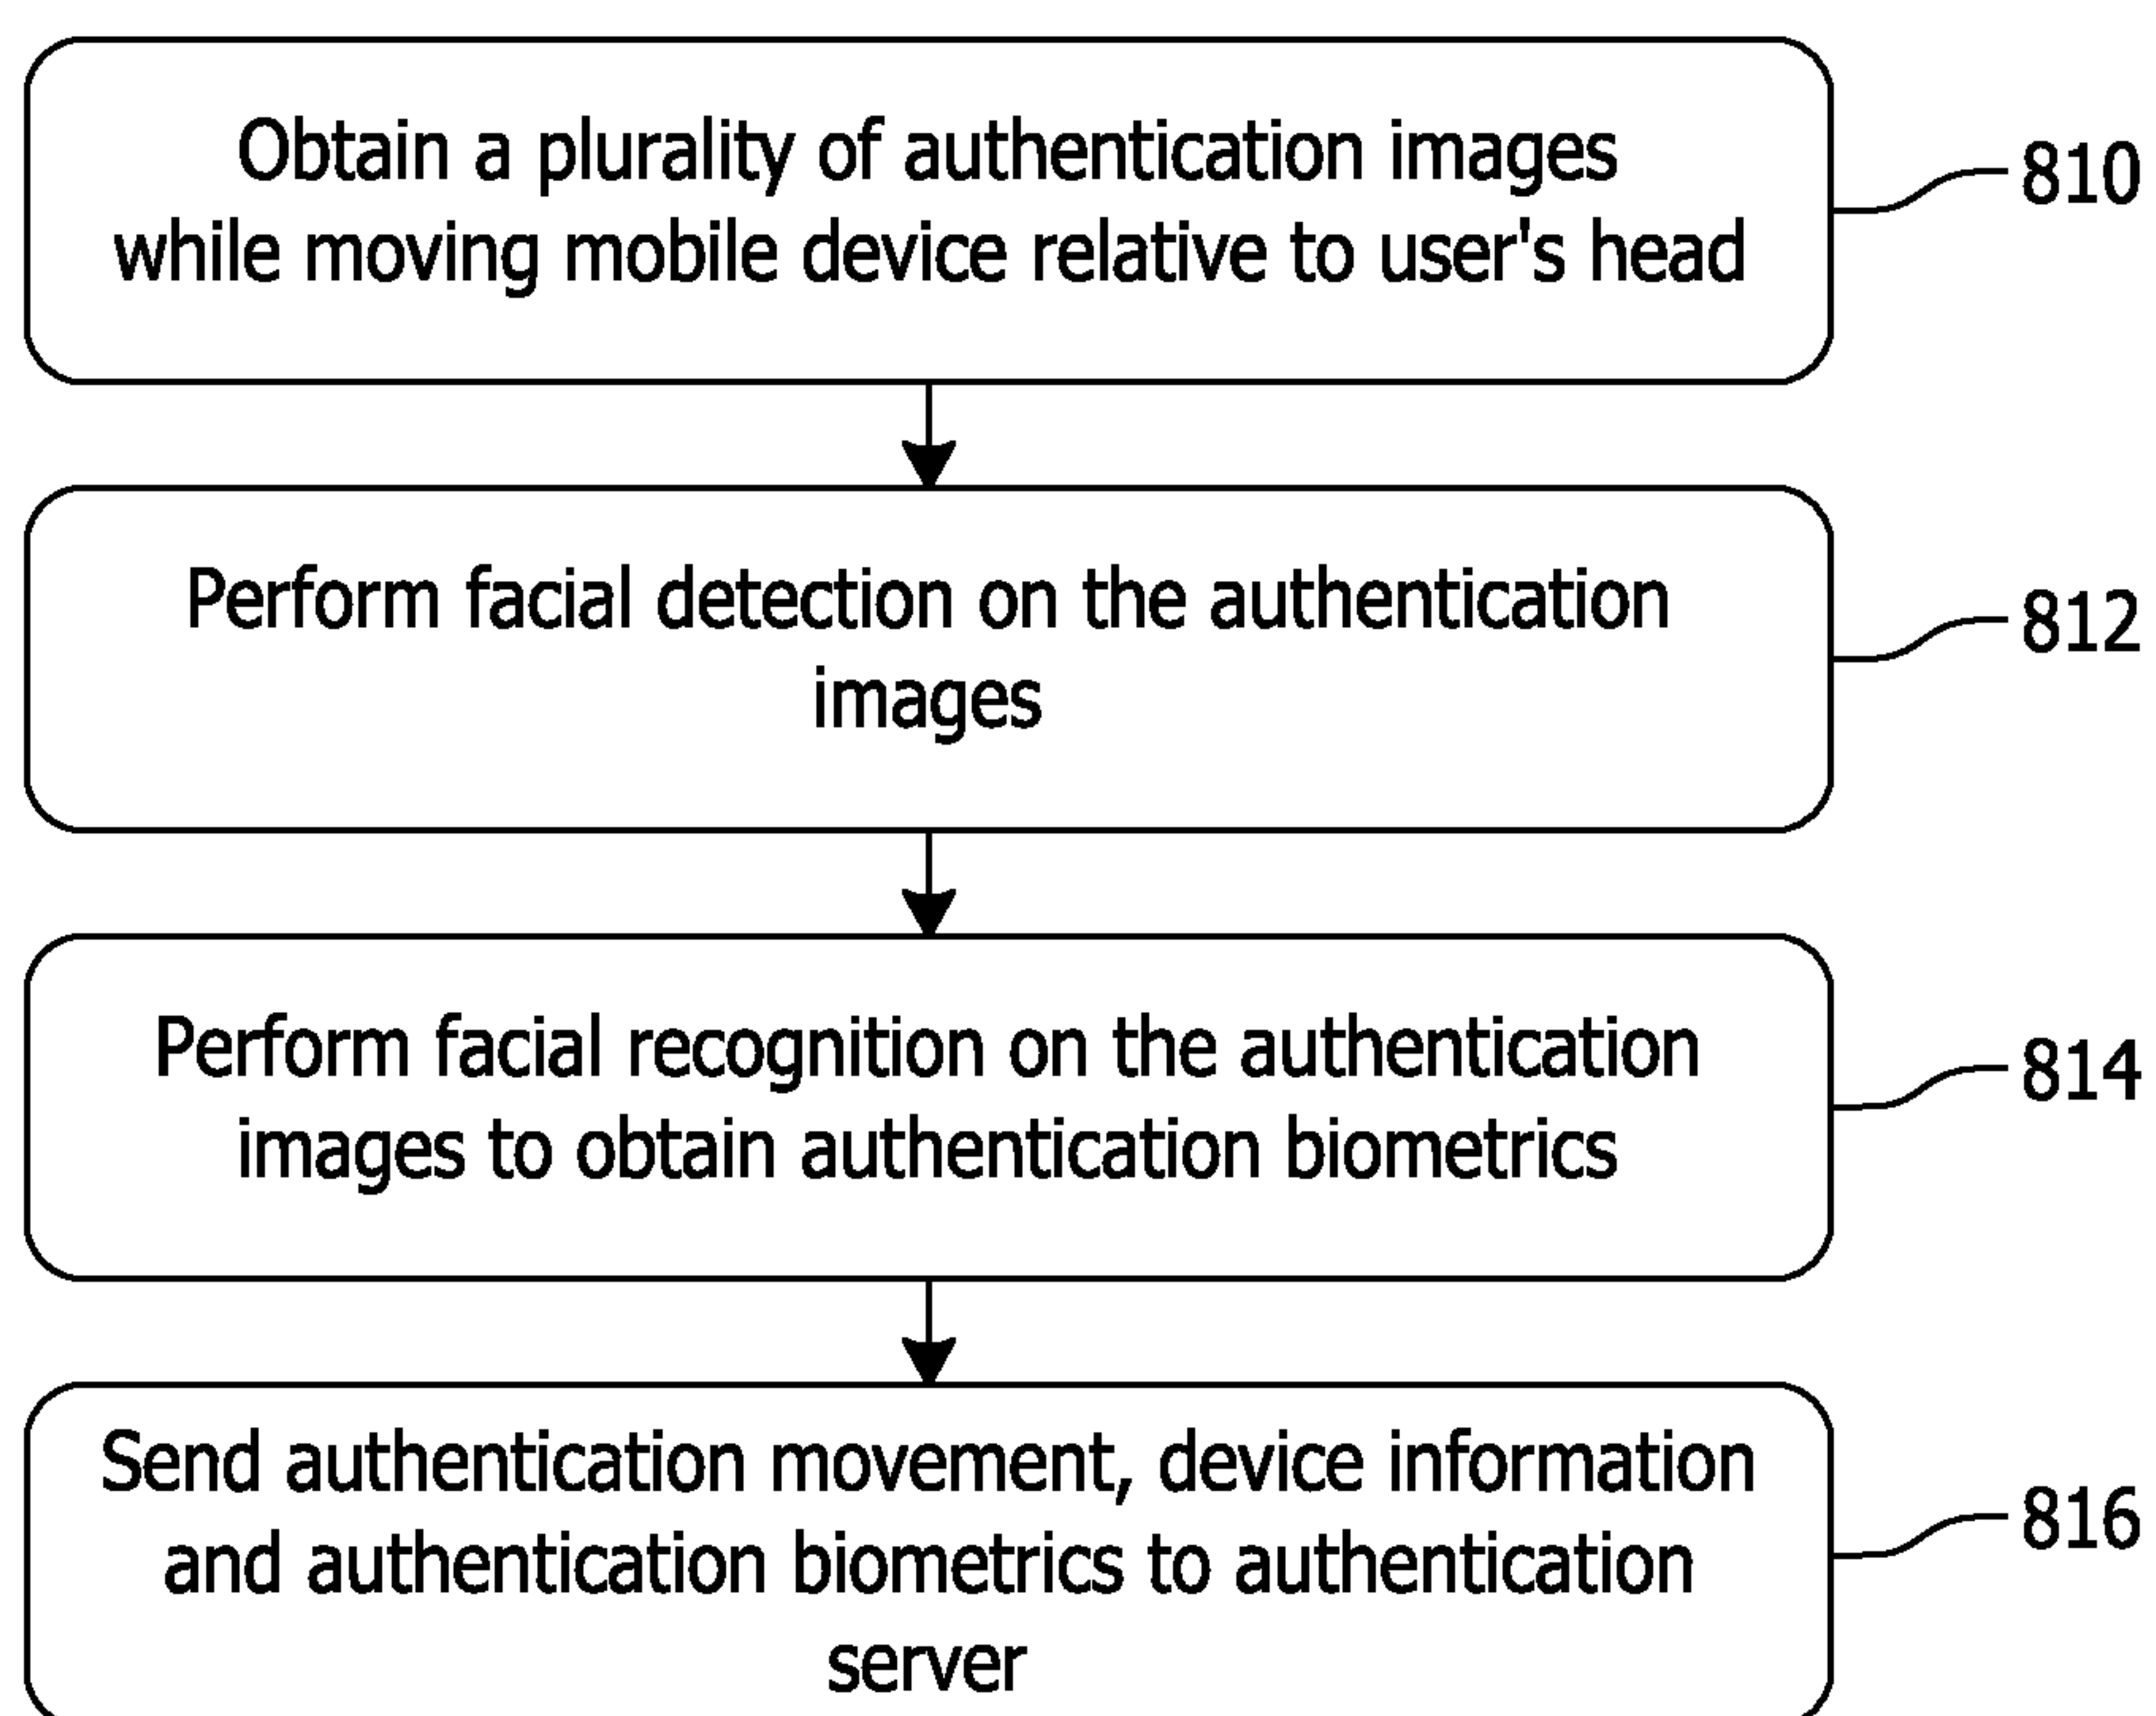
Obtain a plurality of authentication images while moving mobile device relative to user's head

810

Perform facial detection on the authentication images

812

Perform facial recognition on the authentication images to obtain authentication biometrics

814

Send authentication movement, device information and authentication biometrics to authentication server

816